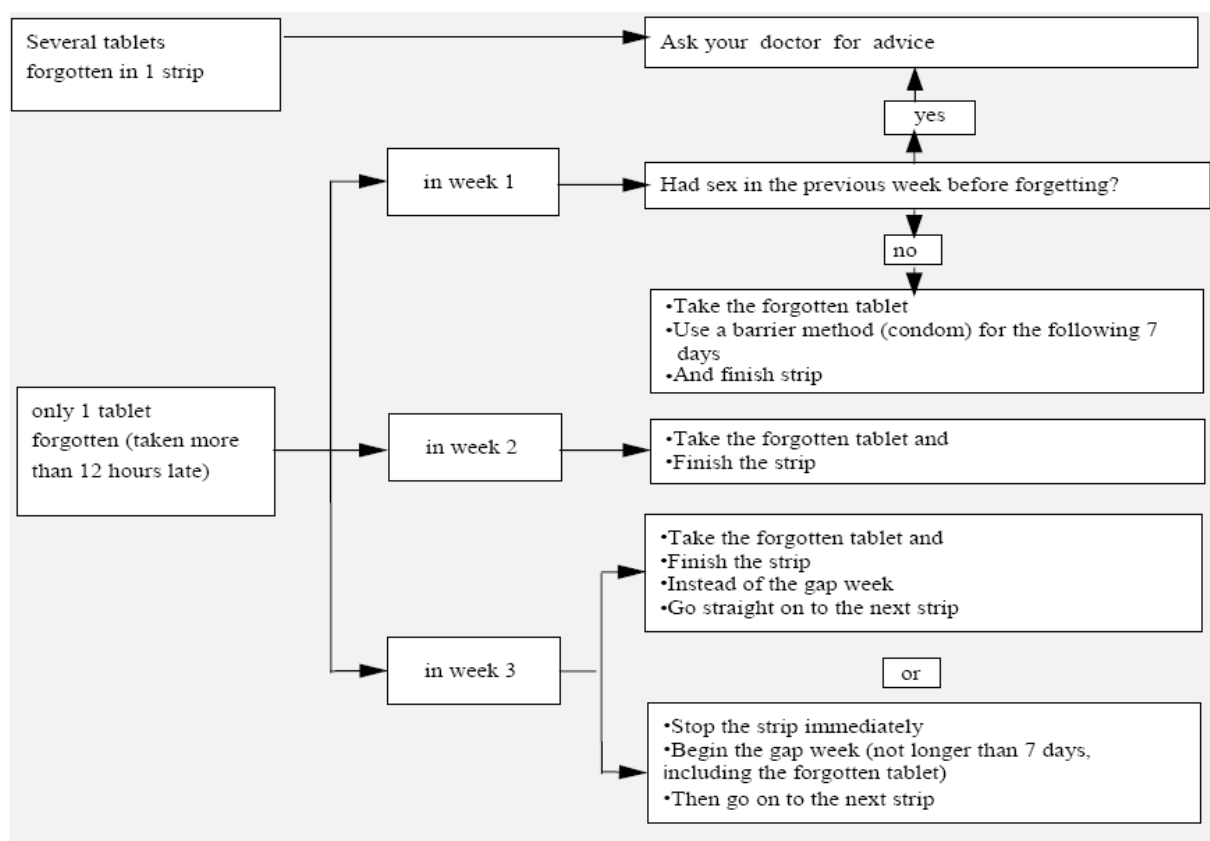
Several tablets forgotten in 1 strip

Ask your doctor for advice

yes

in week 1

Had sex in the previous week before forgetting?

no

•Take the forgotten tablet
•Use a barrier method (condom) for the following 7 days
•And finish strip

only 1 tablet forgotten (taken more than 12 hours late)

in week 2

•Take the forgotten tablet and
•Finish the strip

•Take the forgotten tablet and
•Finish the strip
•Instead of the gap week
•Go straight on to the next strip

in week 3

or

•Stop the strip immediately
•Begin the gap week (not longer than 7 days, including the forgotten tablet)
•Then go on to the next strip